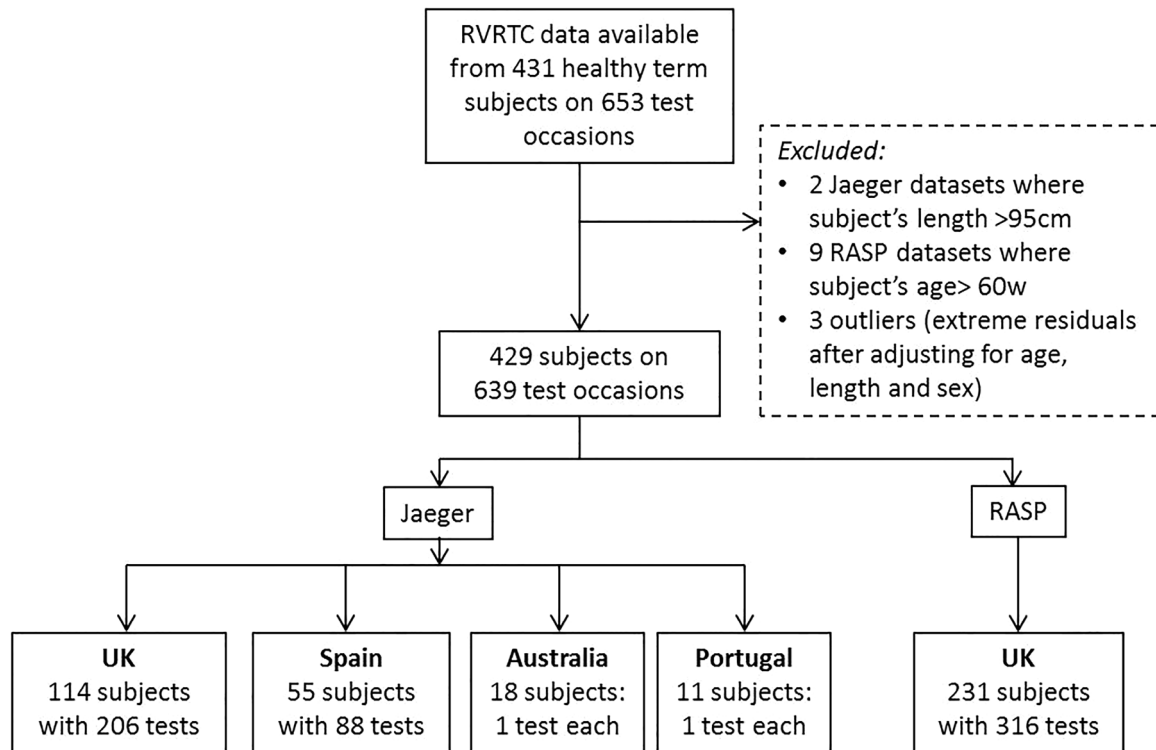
RVRTC data available from 431 healthy term subjects on 653 test occasions

Excluded:
• 2 Jaeger datasets where subject's length >95cm
• 9 RASP datasets where subject's age> 60w
• 3 outliers (extreme residuals after adjusting for age, length and sex)

429 subjects on 639 test occasions

Jaeger

RASP

UK
114 subjects with 206 tests

Spain
55 subjects with 88 tests

Australia
18 subjects: 1 test each

Portugal
11 subjects: 1 test each

UK
231 subjects with 316 tests